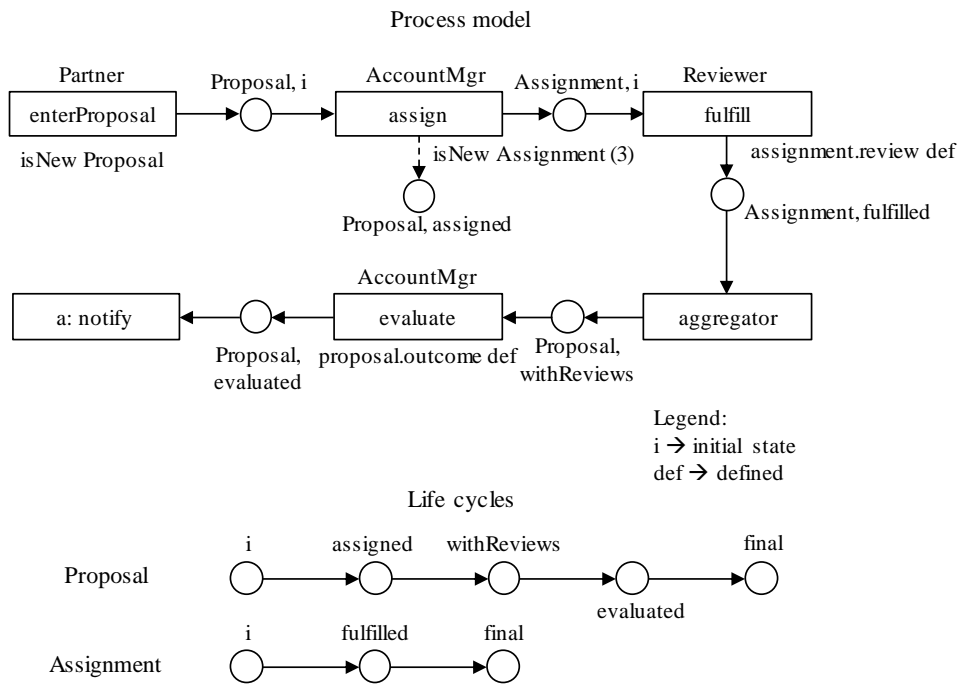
Process model

Partner
enterProposal
isNew Proposal

Proposal, i

AccountMgr
assign
isNew Assignment (3)
Proposal, assigned

Assignment, i

Reviewer
fulfill
assignment.review def

Assignment, fulfilled

aggregator

Proposal, withReviews

AccountMgr
evaluate
proposal.outcome def

Proposal, evaluated

a: notify

Legend:
i → initial state
def → defined

Life cycles

Proposal
i
assigned
withReviews
evaluated
final

Assignment
i
fulfilled
final